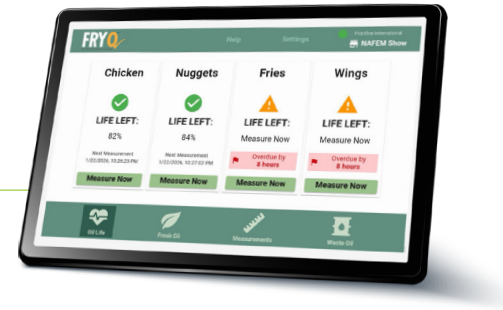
FRYQ

Help Settings

Frontline International
NAFEM Show

Chicken
LIFE LEFT:
82%
Next Measurement
1/22/2026, 10:29:23 PM
Measure Now

Nuggets
LIFE LEFT:
84%
Next Measurement
1/22/2026, 10:27:02 PM
Measure Now

Fries
LIFE LEFT:
Measure Now
Overdue by
8 hours
Measure Now

Wings
LIFE LEFT:
Measure Now
Overdue by
8 hours
Measure Now

Oil Life
Fresh Oil
Measurements
Waste Oil